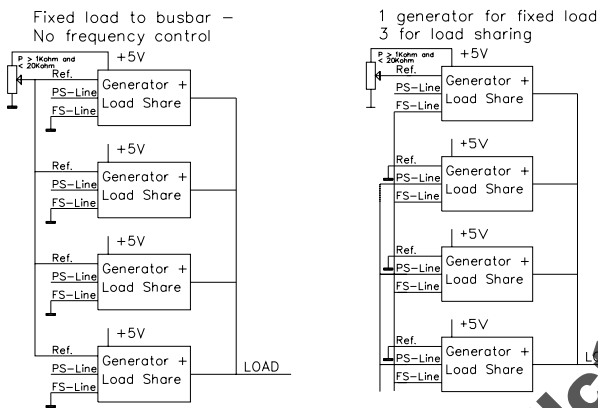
Fixed load to busbar –
No frequency control

P > 1Kohm and < 20Kohm
+5V
Ref.
PS-Line
FS-Line
Generator + Load Share

+5V
Ref.
PS-Line
FS-Line
Generator + Load Share

+5V
Ref.
PS-Line
FS-Line
Generator + Load Share

+5V
Ref.
PS-Line
FS-Line
Generator + Load Share

LOAD

1 generator for fixed load
3 for load sharing

P > 1Kohm and < 20Kohm
+5V
Ref.
PS-Line
FS-Line
Generator + Load Share

+5V
Ref.
PS-Line
FS-Line
Generator + Load Share

+5V
Ref.
PS-Line
FS-Line
Generator + Load Share

+5V
Ref.
PS-Line
FS-Line
Generator + Load Share

L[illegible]